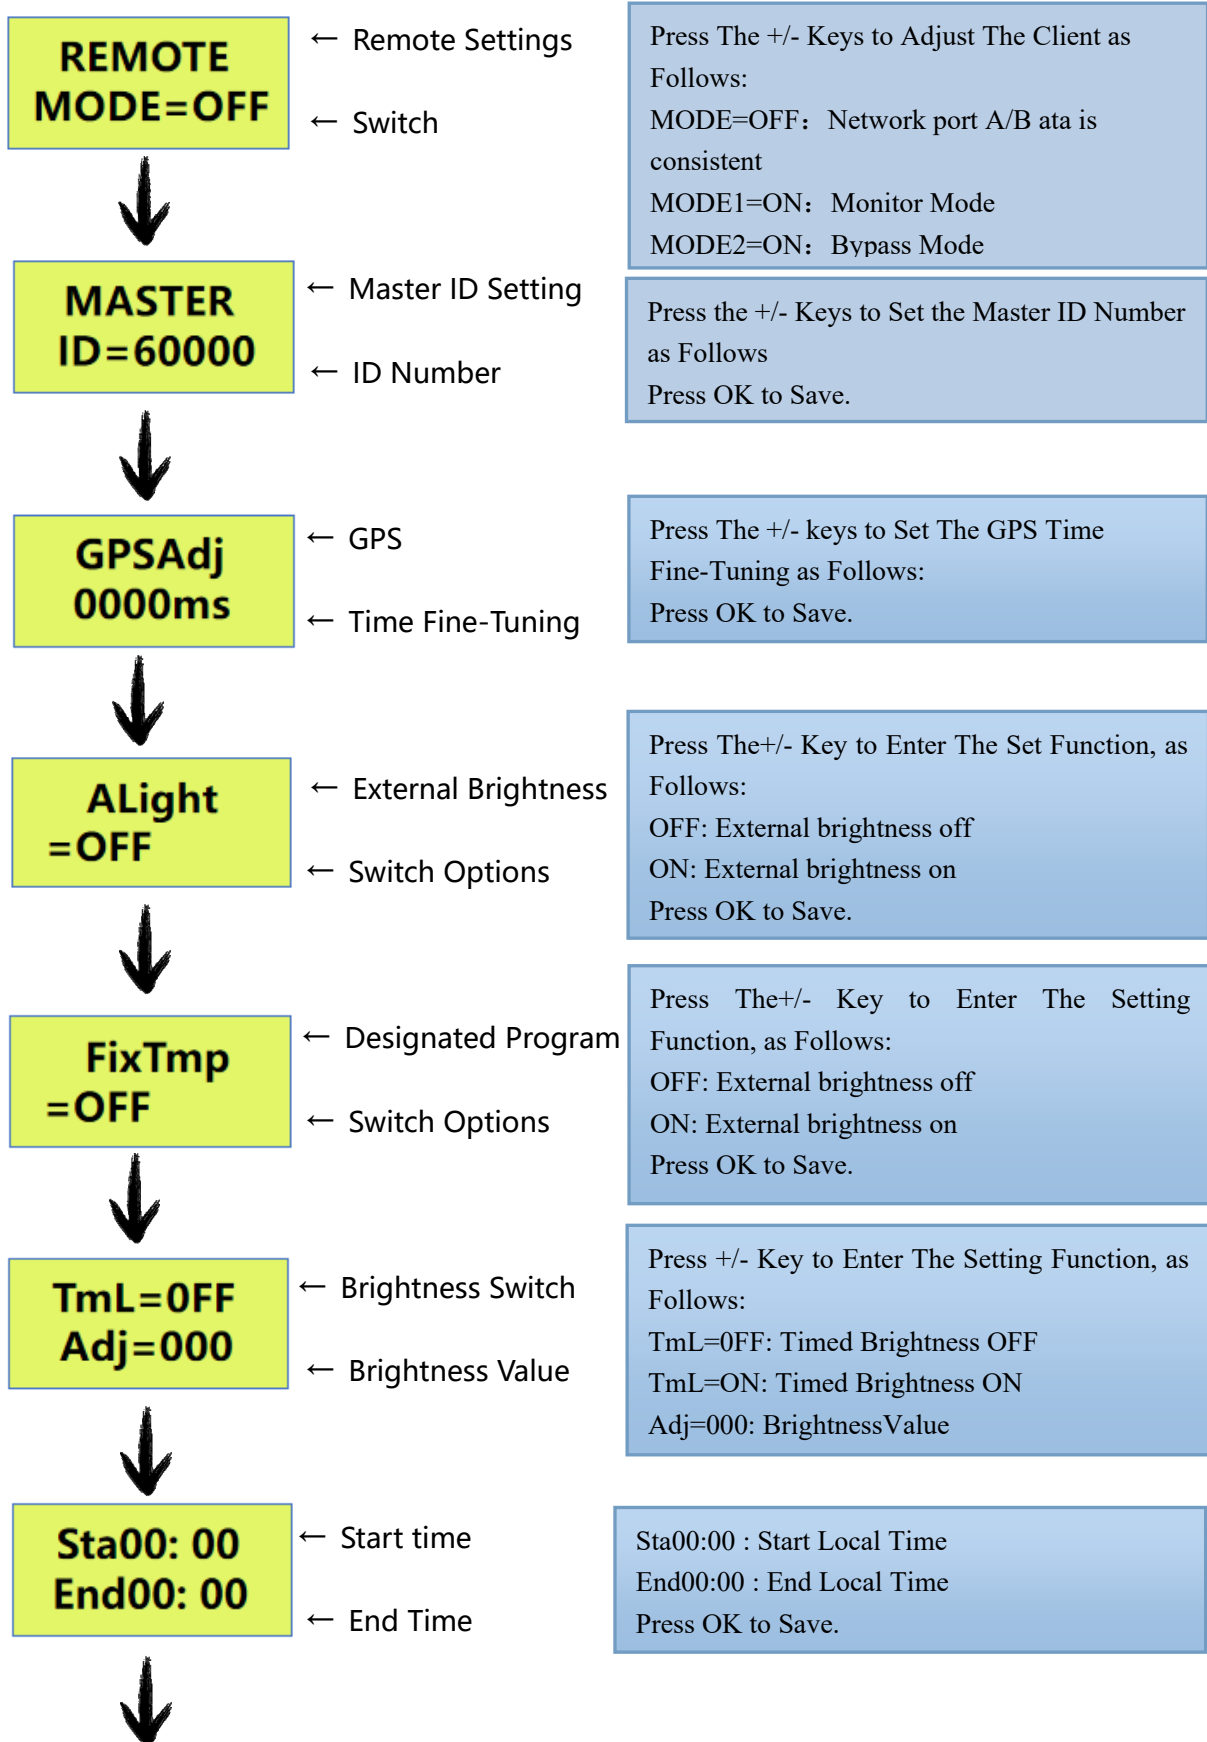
REMOTE
MODE=OFF

← Remote Settings

← Switch

Press The +/- Keys to Adjust The Client as Follows:
MODE=OFF: Network port A/B ata is consistent
MODE1=ON: Monitor Mode
MODE2=ON: Bypass Mode

MASTER
ID=60000

← Master ID Setting

← ID Number

Press the +/- Keys to Set the Master ID Number as Follows
Press OK to Save.

GPSAdj
0000ms

← GPS

← Time Fine-Tuning

Press The +/- keys to Set The GPS Time Fine-Tuning as Follows:
Press OK to Save.

ALight
=OFF

← External Brightness

← Switch Options

Press The+/- Key to Enter The Set Function, as Follows:
OFF: External brightness off
ON: External brightness on
Press OK to Save.

FixTmp
=OFF

← Designated Program

← Switch Options

Press The+/- Key to Enter The Setting Function, as Follows:
OFF: External brightness off
ON: External brightness on
Press OK to Save.

TmL=0FF
Adj=000

← Brightness Switch

← Brightness Value

Press +/- Key to Enter The Setting Function, as Follows:
TmL=0FF: Timed Brightness OFF
TmL=ON: Timed Brightness ON
Adj=000: BrightnessValue

Sta00: 00
End00: 00

← Start time

← End Time

Sta00:00 : Start Local Time
End00:00 : End Local Time
Press OK to Save.